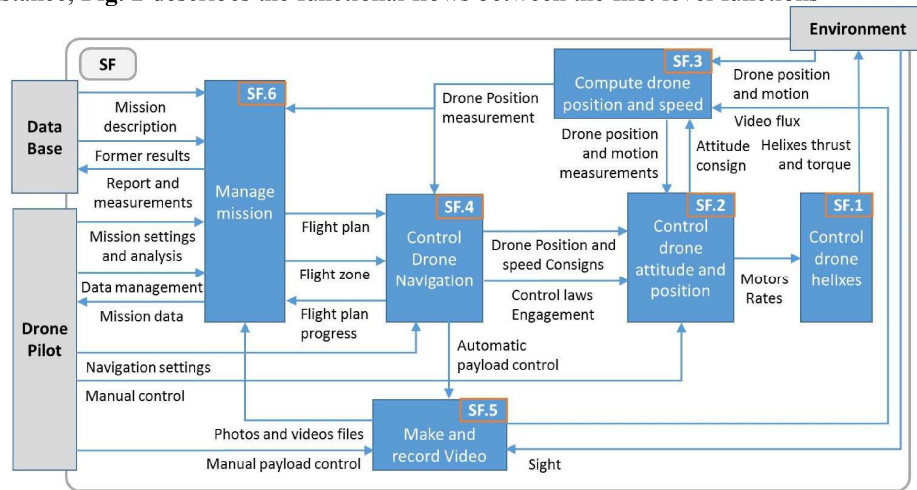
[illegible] Fig. 2 describes the functional flows between the first level functions

Environment

SF

SF.3
Compute drone position and speed

Drone position and motion

Video flux

SF.6

Data Base

Mission description

Former results

Report and measurements

Manage mission

Drone Position measurement

Drone position and motion measurements

Attitude consign

Helixes thrust and torque

Mission settings and analysis

Data management

Mission data

Flight plan

Flight zone

Flight plan progress

SF.4
Control Drone Navigation

Drone Position and speed Consigns

Control laws Engagement

SF.2
Control drone attitude and position

Motors Rates

SF.1
Control drone helixes

Drone Pilot

Navigation settings

Manual control

Automatic payload control

Photos and videos files

Manual payload control

SF.5
Make and record Video

Sight